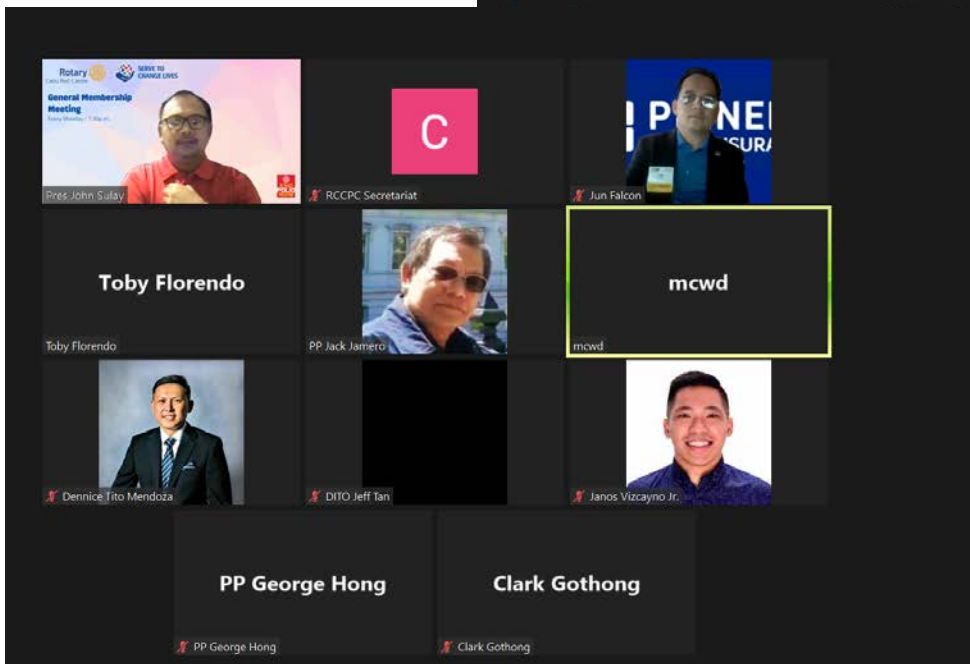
Rotary Cebu Port Center

SERVE TO CHANGE LIVES

General Membership Meeting

Pres John Sulay

C

RCCPC Secretariat

P NE
SURA

Jun Falcon

Toby Florendo

Toby Florendo

PP Jack Jamero

mcwd

mcwd

Dennice Tito Mendoza

DITO Jeff Tan

Janos Vizcayno Jr.

PP George Hong

PP George Hong

Clark Gothong

Clark Gothong